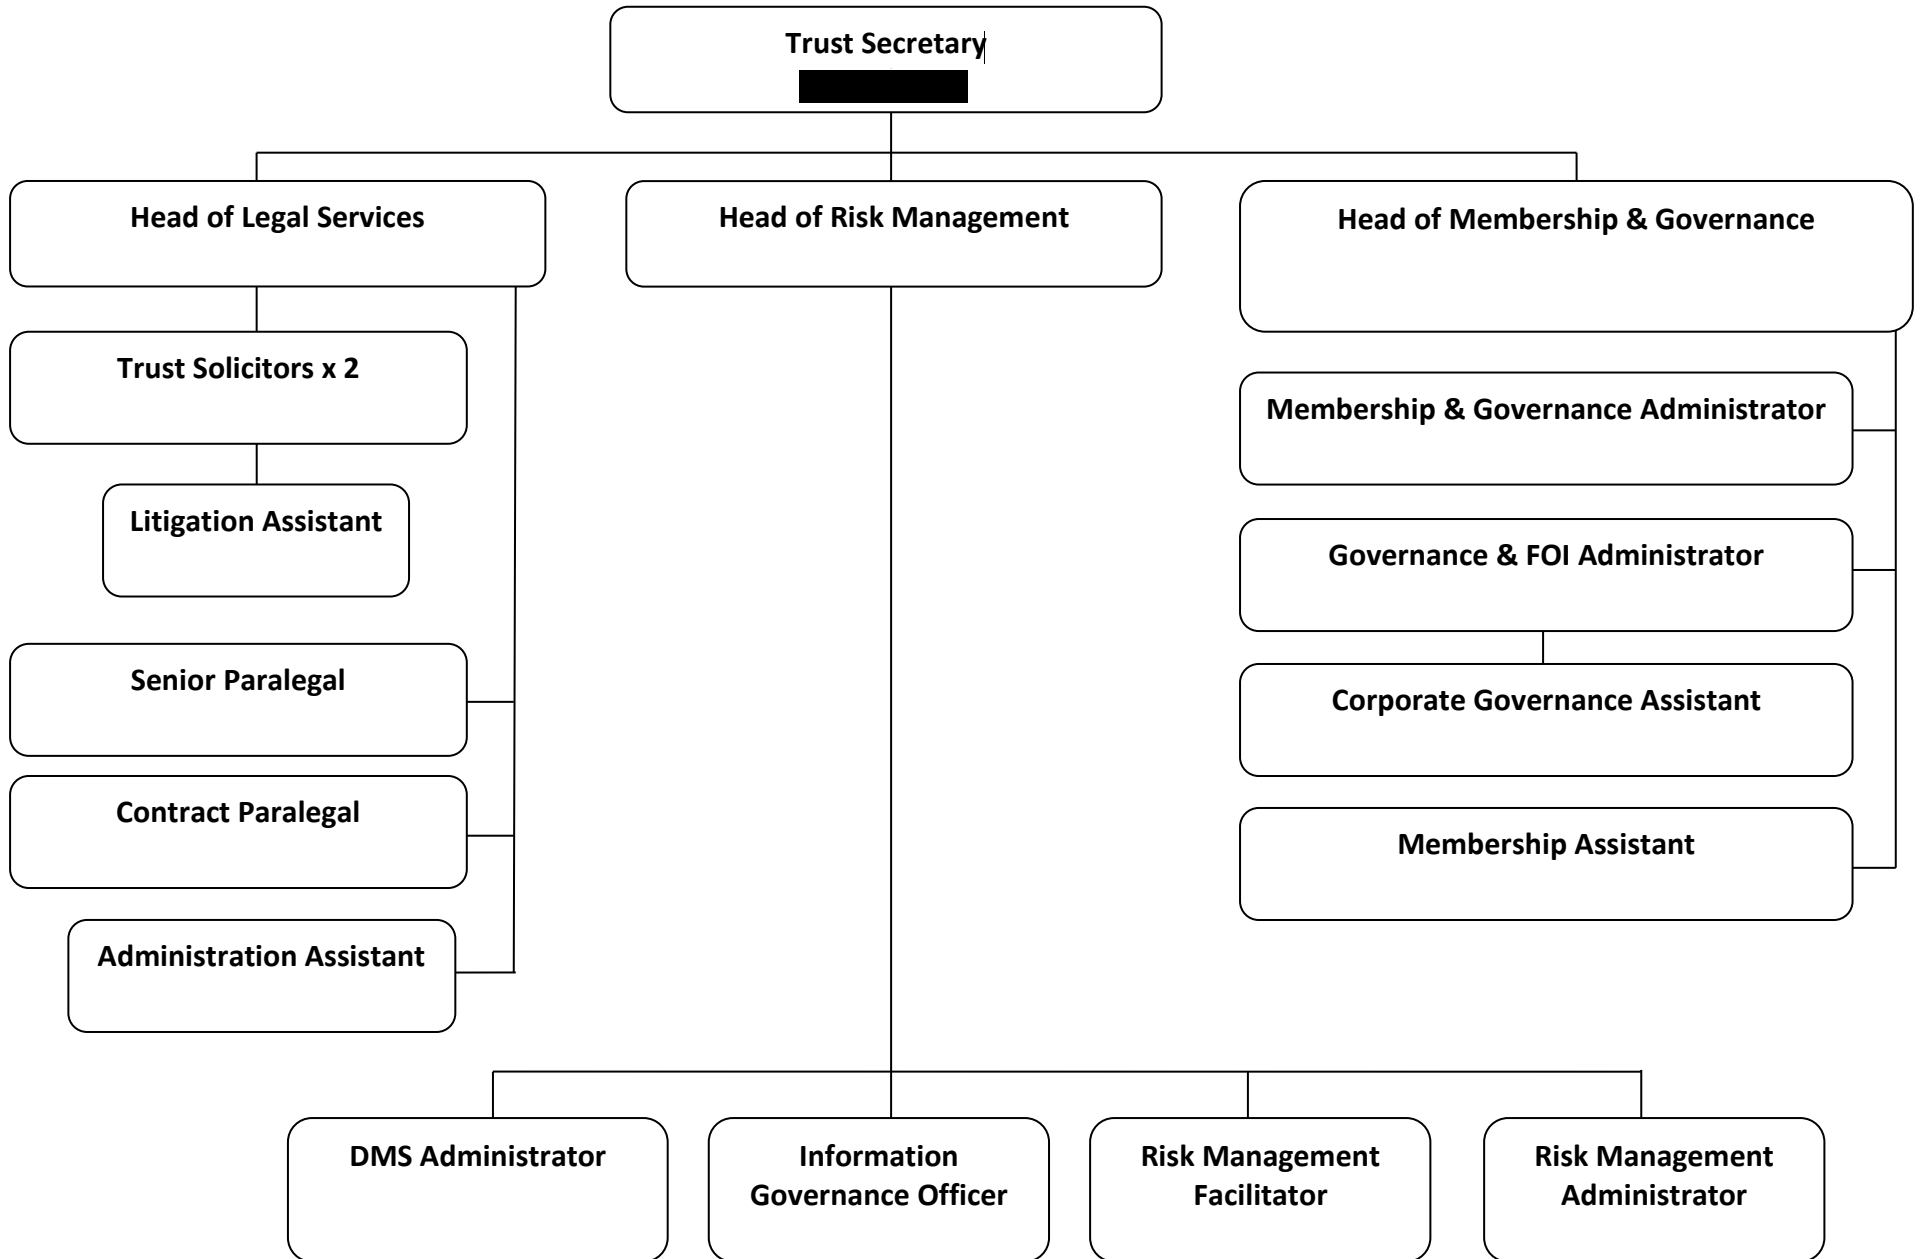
Trust Secretary

Head of Legal Services

Head of Risk Management

Head of Membership & Governance

Trust Solicitors x 2

Litigation Assistant

Senior Paralegal

Contract Paralegal

Administration Assistant

Membership & Governance Administrator

Governance & FOI Administrator

Corporate Governance Assistant

Membership Assistant

DMS Administrator

Information Governance Officer

Risk Management Facilitator

Risk Management Administrator